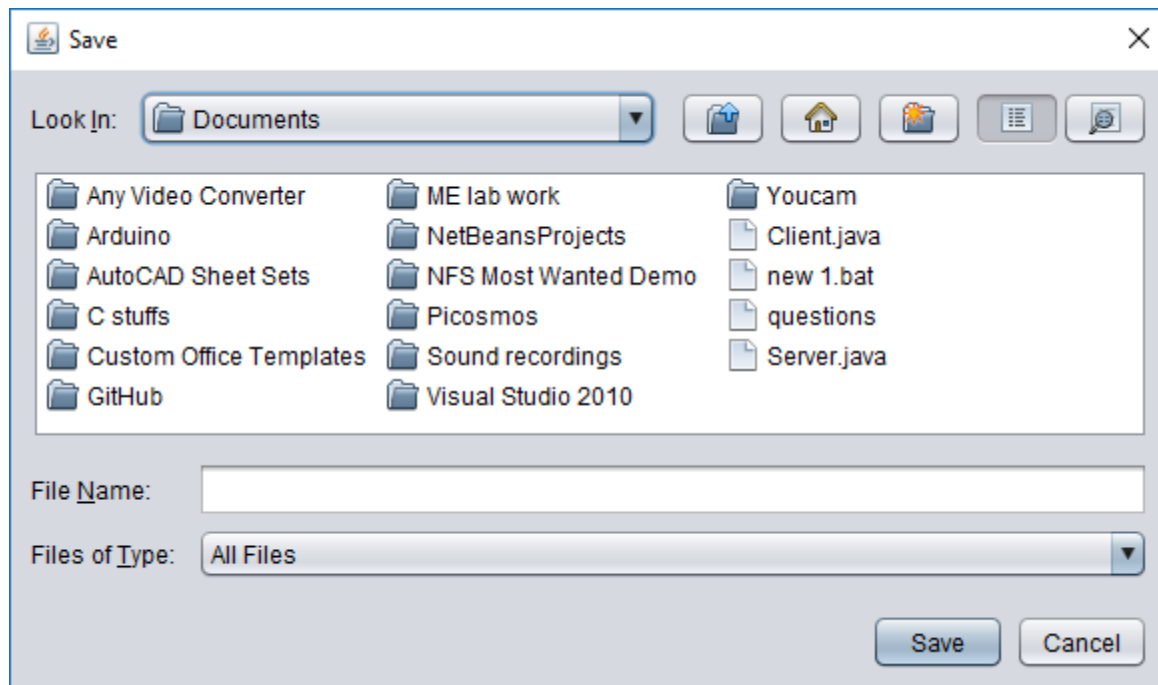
Save

Look In: Documents

Any Video Converter
Arduino
AutoCAD Sheet Sets
C stuffs
Custom Office Templates
GitHub

ME lab work
NetBeansProjects
NFS Most Wanted Demo
Picosmos
Sound recordings
Visual Studio 2010

Youcam
Client.java
new 1.bat
questions
Server.java

File Name:

Files of Type: All Files

Save Cancel